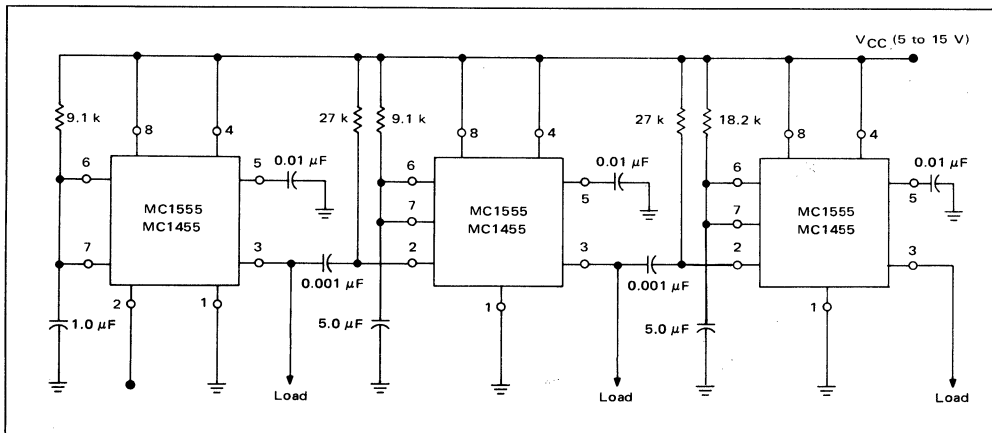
$V_{CC}$ (5 to 15 V)

9.1 k
8
4
6
5
0.01 $\mu$F
MC1555
MC1455
7
3
2
1
1.0 $\mu$F
Load

27 k
9.1 k
8
4
6
0.01 $\mu$F
7
5
MC1555
MC1455
2
3
0.001 $\mu$F
1
5.0 $\mu$F
Load

27 k
18.2 k
8
4
6
0.01 $\mu$F
7
5
MC1555
MC1455
2
3
0.001 $\mu$F
1
5.0 $\mu$F
Load